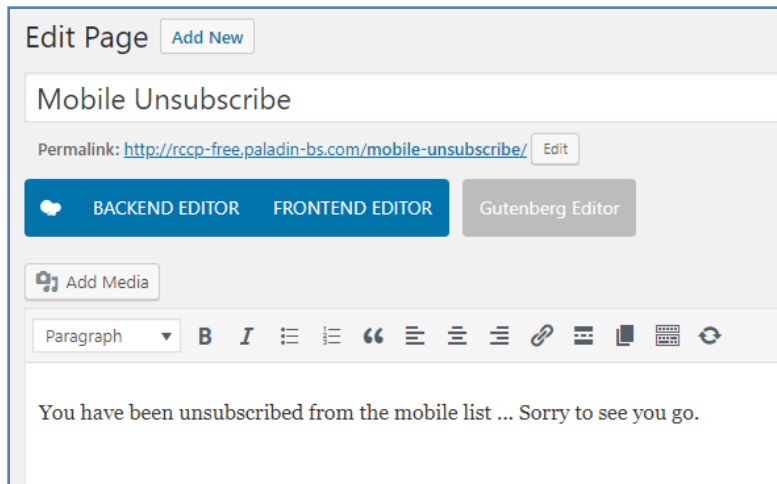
Edit Page Add New

Mobile Unsubscribe

Permalink: http://rccp-free.paladin-bs.com/mobile-unsubscribe/ Edit

BACKEND EDITOR FRONTEND EDITOR Gutenberg Editor

Add Media

Paragraph B I

You have been unsubscribed from the mobile list ... Sorry to see you go.